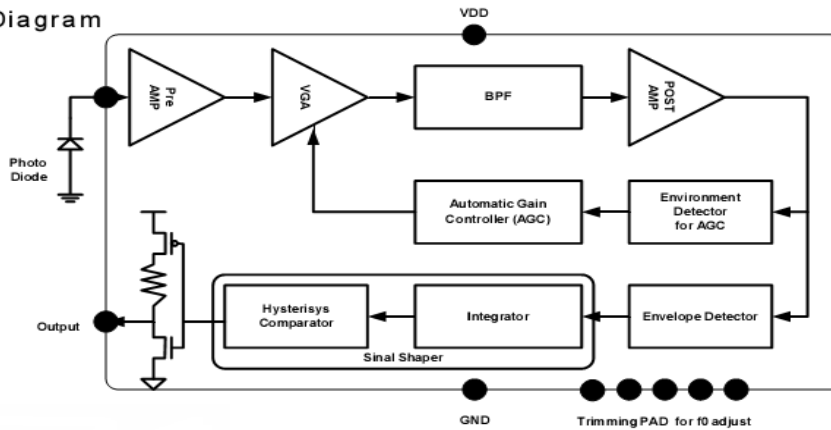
Diagram

VDD

Pre AMP

VGA

BPF

POST AMP

Photo Diode

Automatic Gain Controller (AGC)

Environment Detector for AGC

Hysterisys Comparator

Integrator

Envelope Detector

Output

Sinal Shaper

GND

Trimming PAD for f0 adjust